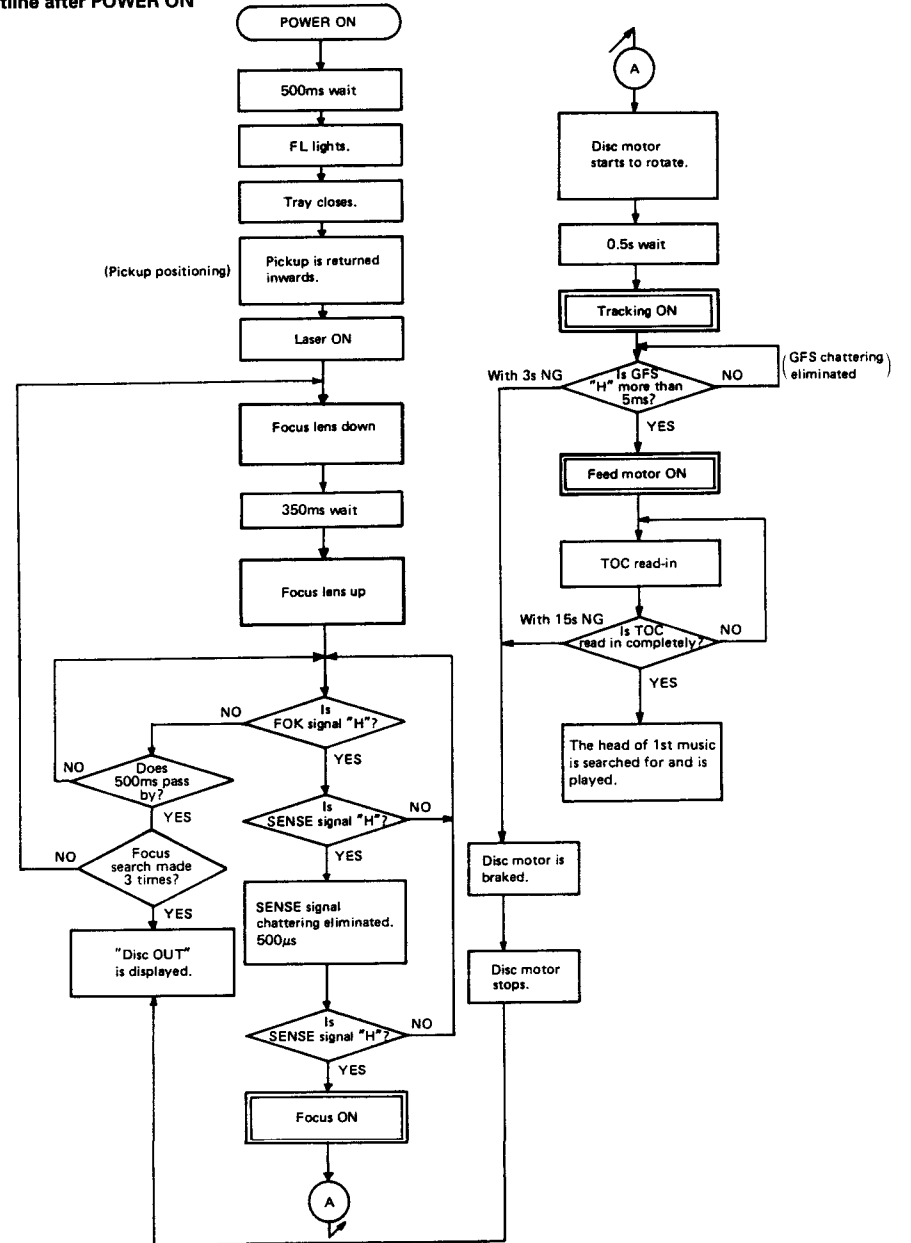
tline after POWER ON

POWER ON

500ms wait

FL lights.

Tray closes.

(Pickup positioning)

Pickup is returned inwards.

Laser ON

Focus lens down

350ms wait

Focus lens up

Is FOK signal "H"?

NO

YES

Does 500ms pass by?

NO

YES

Focus search made 3 times?

NO

YES

"Disc OUT" is displayed.

Is SENSE signal "H"?

NO

YES

SENSE signal chattering eliminated. 500$\mu$s

Is SENSE signal "H"?

NO

YES

Focus ON

A

A

Disc motor starts to rotate.

0.5s wait

Tracking ON

With 3s NG

Is GFS "H" more than 5ms?

NO

(GFS chattering eliminated)

YES

Feed motor ON

TOC read-in

With 15s NG

Is TOC read in completely?

NO

YES

The head of 1st music is searched for and is played.

Disc motor is braked.

Disc motor stops.